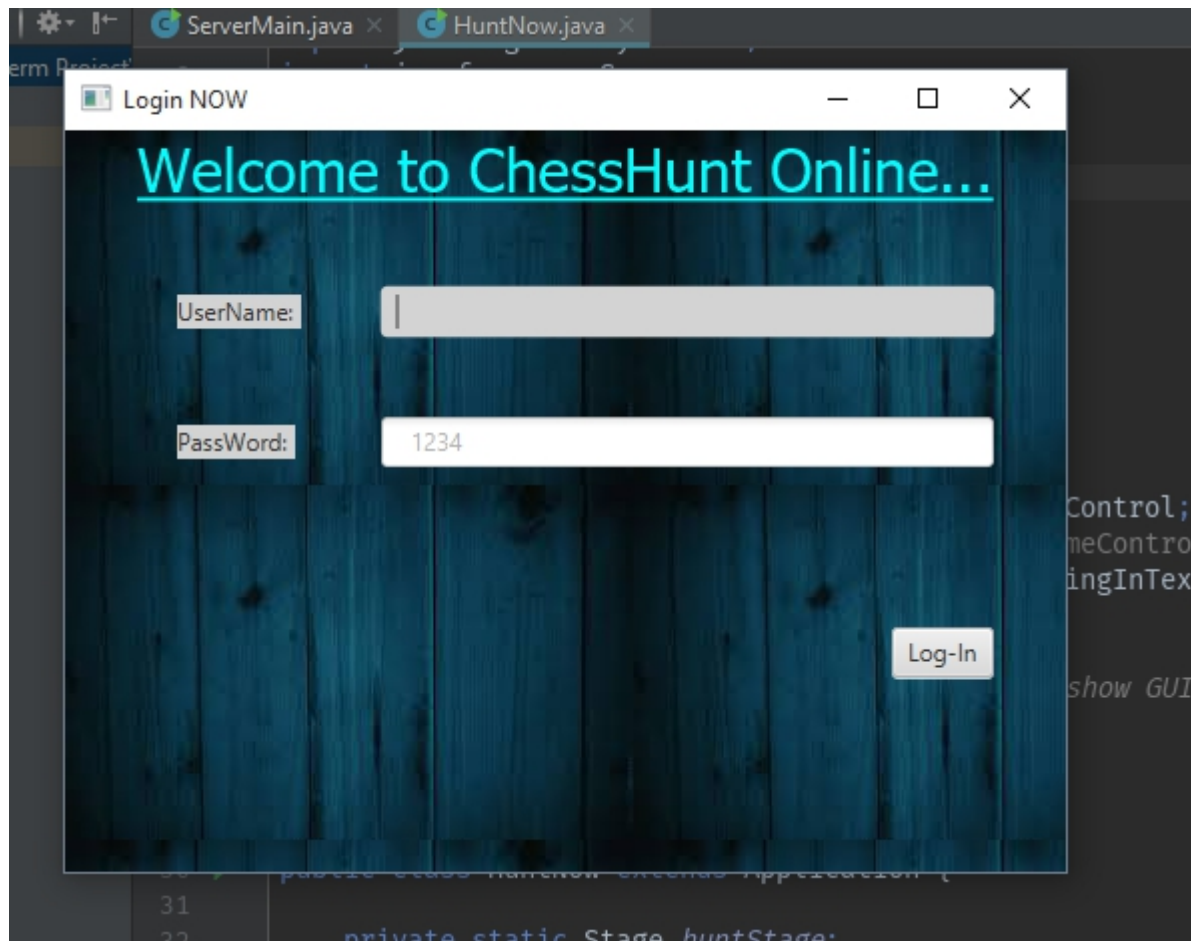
ServerMain.java ×
HuntNow.java ×
erm Project

Login NOW

Welcome to ChessHunt Online...

UserName:

PassWord:
1234

Log-In

Control;
meContro
ingInTex

show GUI

30 public class HuntNow extends Application {
31
32 private static Stage huntStage;